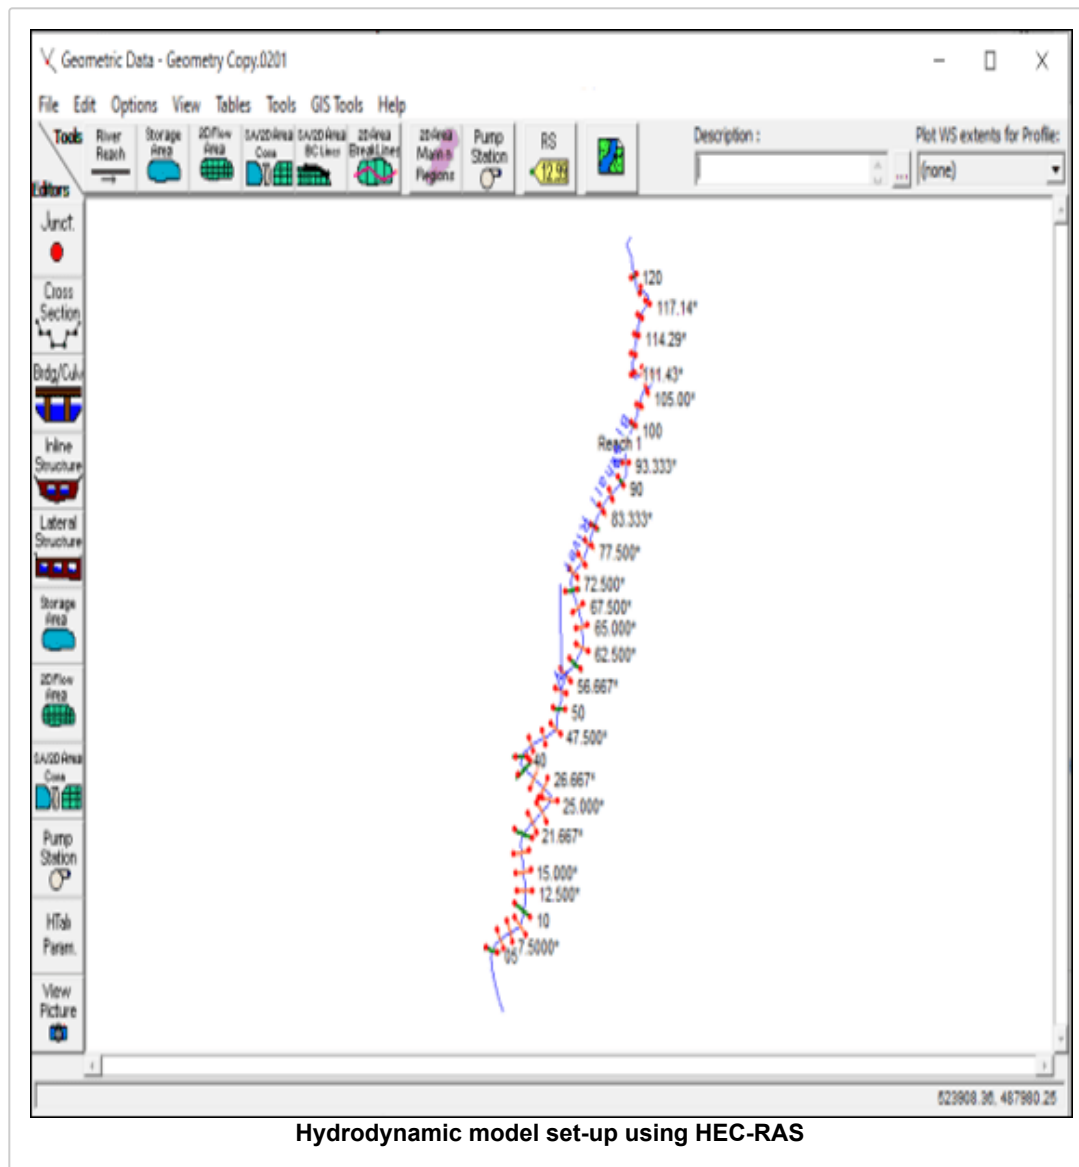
Geometric Data - Geometry Copy.0201

File Edit Options View Tables Tools GIS Tools Help

Tools River Reach Storage Area 2D Flow Area SA/2D Area Conn SA/2D Area BC Lines 2D Area Break Lines 2D Area Mann n Regions Pump Station RS 12.55

Description : Plot WS extents for Profile: (none)

Editors Junct. Cross Section Brdg/Culv Inline Structure Lateral Structure Storage Area 2D Flow Area SA/2D Area Conn Pump Station HTab Param. View Picture

120
117.14*
114.29*
111.43*
105.00*
100
Reach 1
93.333*
90
83.333*
77.500*
72.500*
67.500*
65.000*
62.500*
56.667*
50
47.500*
40
26.667*
25.000*
21.667*
15.000*
12.500*
10
7.5000*
95

523908.36, 487980.25

Hydrodynamic model set-up using HEC-RAS